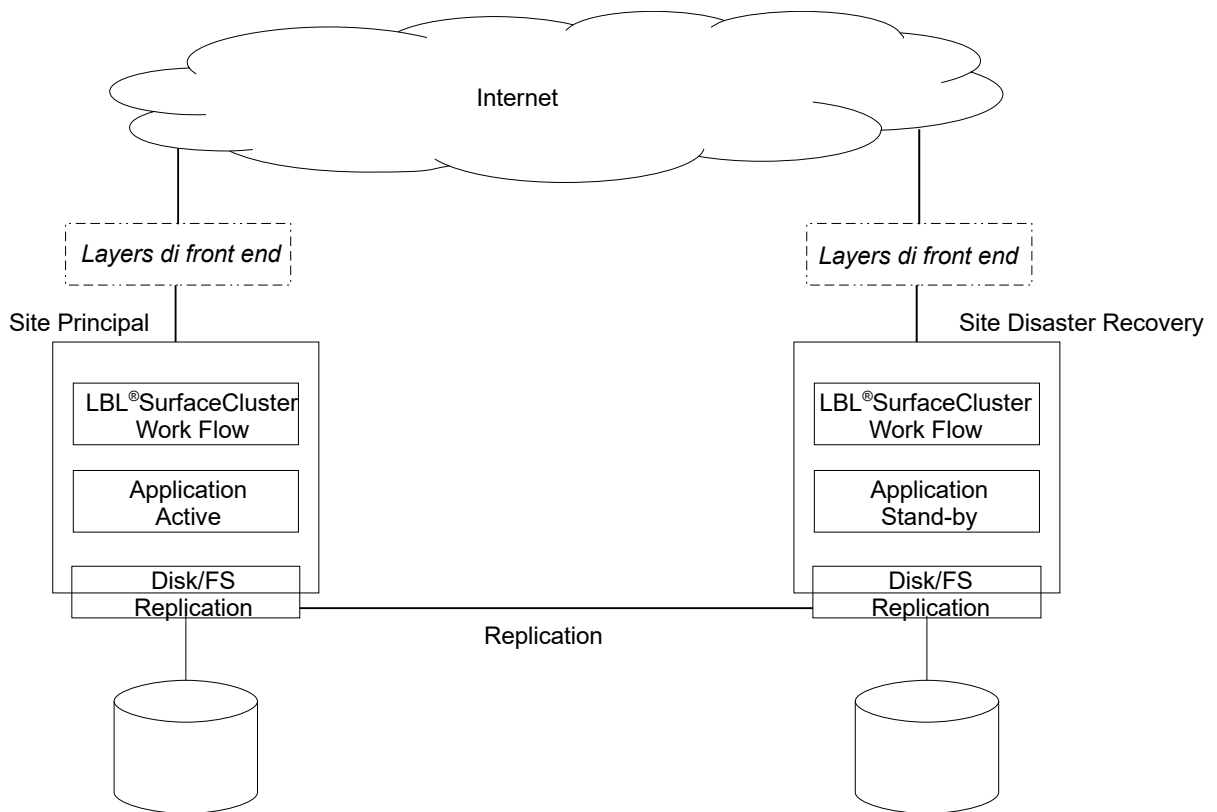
Internet

*Layers di front end*

*Layers di front end*

Site Principal

Site Disaster Recovery

LBL®SurfaceCluster Work Flow

Application Active

Disk/FS Replication

LBL®SurfaceCluster Work Flow

Application Stand-by

Disk/FS Replication

Replication